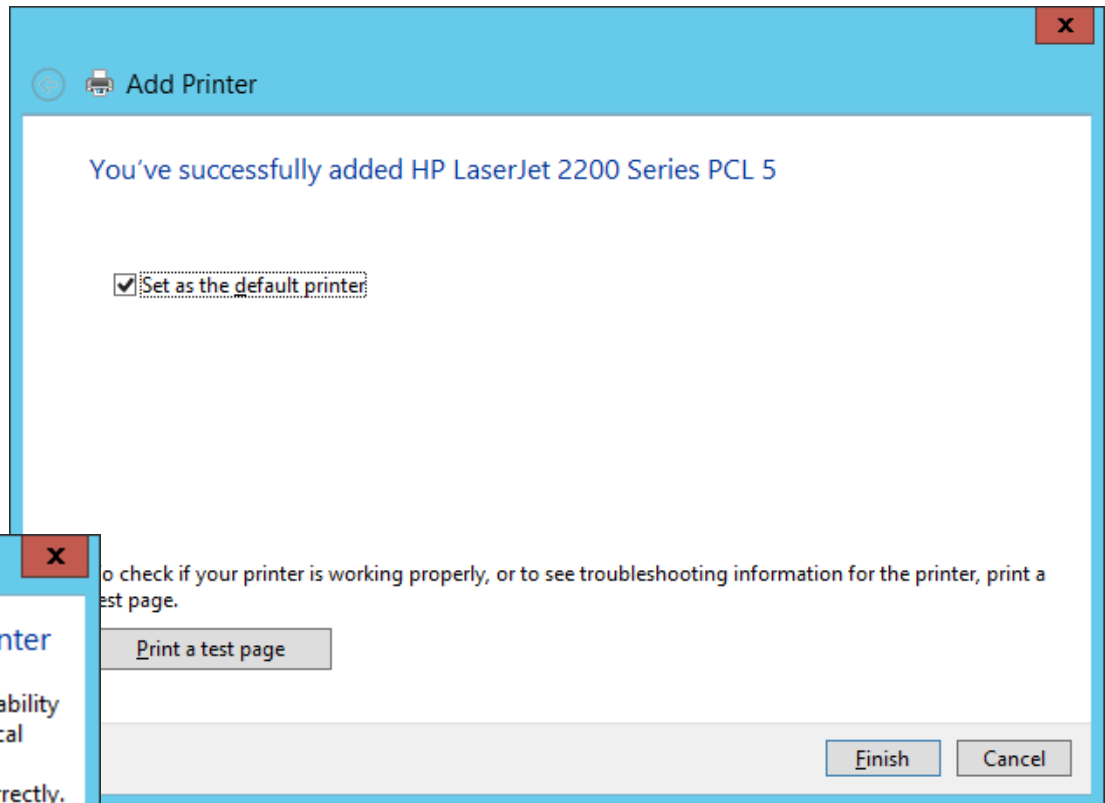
x

Add Printer

You've successfully added HP LaserJet 2200 Series PCL 5

Set as the default printer

x

o check if your printer is working properly, or to see troubleshooting information for the printer, print a est page.

nter

Print a test page

ability
cal

rrectly.

Finish

Cancel